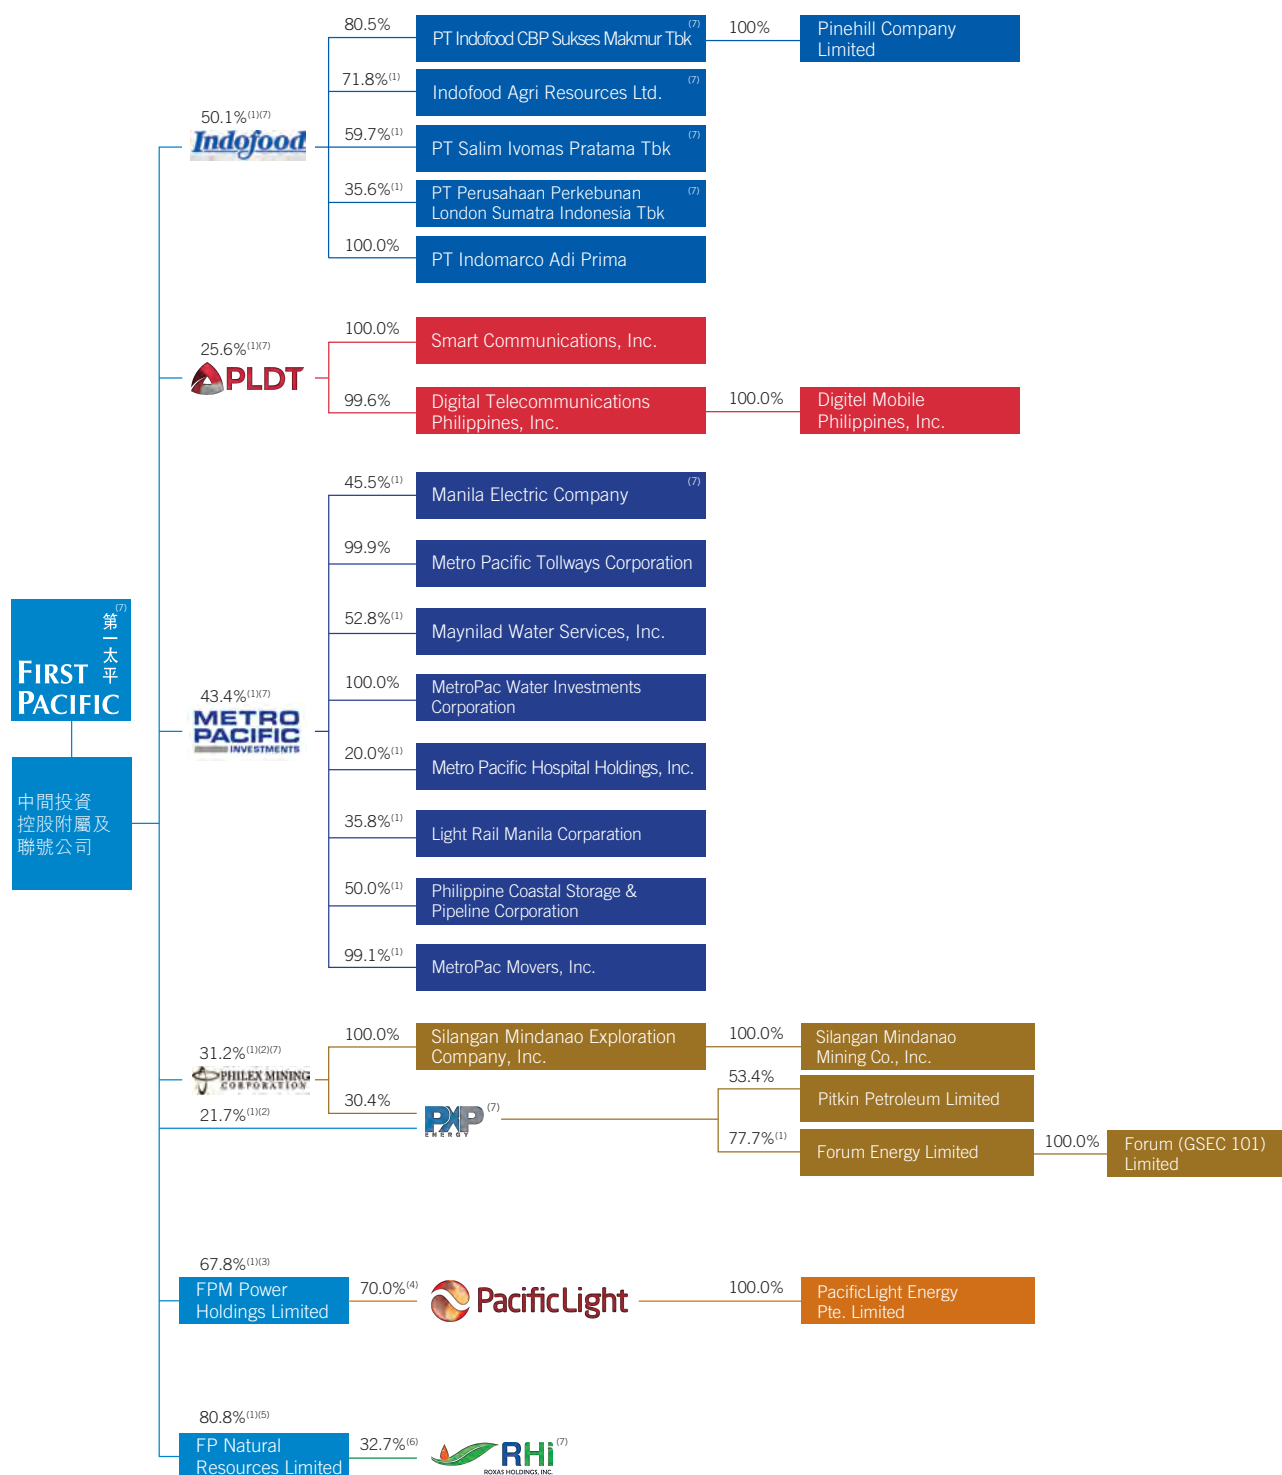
FIRST PACIFIC 第一太平 (7)

中間投資控股附屬及聯號公司

50.1%(1)(7)
Indofood

80.5%
PT Indofood CBP Sukses Makmur Tbk (7)
100%
Pinehill Company Limited

71.8%(1)
Indofood Agri Resources Ltd. (7)

59.7%(1)
PT Salim Ivomas Pratama Tbk (7)

35.6%(1)
PT Perusahaan Perkebunan London Sumatra Indonesia Tbk (7)

100.0%
PT Indomarco Adi Prima

25.6%(1)(7)
PLDT

100.0%
Smart Communications, Inc.

99.6%
Digital Telecommunications Philippines, Inc.
100.0%
Digitel Mobile Philippines, Inc.

43.4%(1)(7)
METRO PACIFIC INVESTMENTS

45.5%(1)
Manila Electric Company (7)

99.9%
Metro Pacific Tollways Corporation

52.8%(1)
Maynilad Water Services, Inc.

100.0%
MetroPac Water Investments Corporation

20.0%(1)
Metro Pacific Hospital Holdings, Inc.

35.8%(1)
Light Rail Manila Corparation

50.0%(1)
Philippine Coastal Storage & Pipeline Corporation

99.1%(1)
MetroPac Movers, Inc.

31.2%(1)(2)(7)
PHILEX MINING CORPORATION

100.0%
Silangan Mindanao Exploration Company, Inc.
100.0%
Silangan Mindanao Mining Co., Inc.

30.4%
21.7%(1)(2)
PXP ENERGY (7)

53.4%
Pitkin Petroleum Limited

77.7%(1)
Forum Energy Limited
100.0%
Forum (GSEC 101) Limited

67.8%(1)(3)
FPM Power Holdings Limited
70.0%(4)
PacificLight
100.0%
PacificLight Energy Pte. Limited

80.8%(1)(5)
FP Natural Resources Limited
32.7%(6)
RHi (7)
ROXAS HOLDINGS, INC.